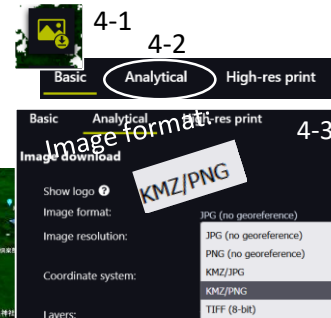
4-1

4-2

Basic Analytical High-res print

Basic Analytical High-res print

Image format

4-3

Image download

KMZ/PNG

Show logo

Image format: JPG (no georeference)

Image resolution:

JPG (no georeference)

PNG (no georeference)

KMZ/JPG

Coordinate system:

KMZ/PNG

Layers:

TIFF (8-bit)